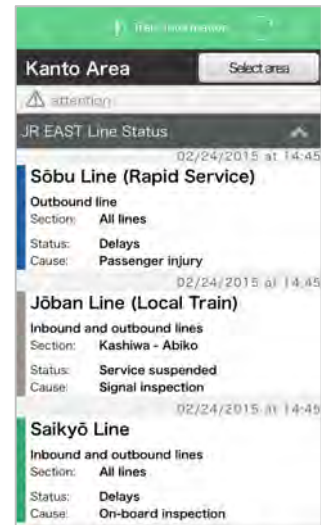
Train information

Kanto Area
Select area

attention

JR EAST Line Status

02/24/2015 at 14:45
Sōbu Line (Rapid Service)
Outbound line
Section: All lines
Status: Delays
Cause: Passenger injury

02/24/2015 at 14:45
Jōban Line (Local Train)
Inbound and outbound lines
Section: Kashiwa - Abiko
Status: Service suspended
Cause: Signal inspection

02/24/2015 at 14:45
Saikyō Line
Inbound and outbound lines
Section: All lines
Status: Delays
Cause: On-board inspection